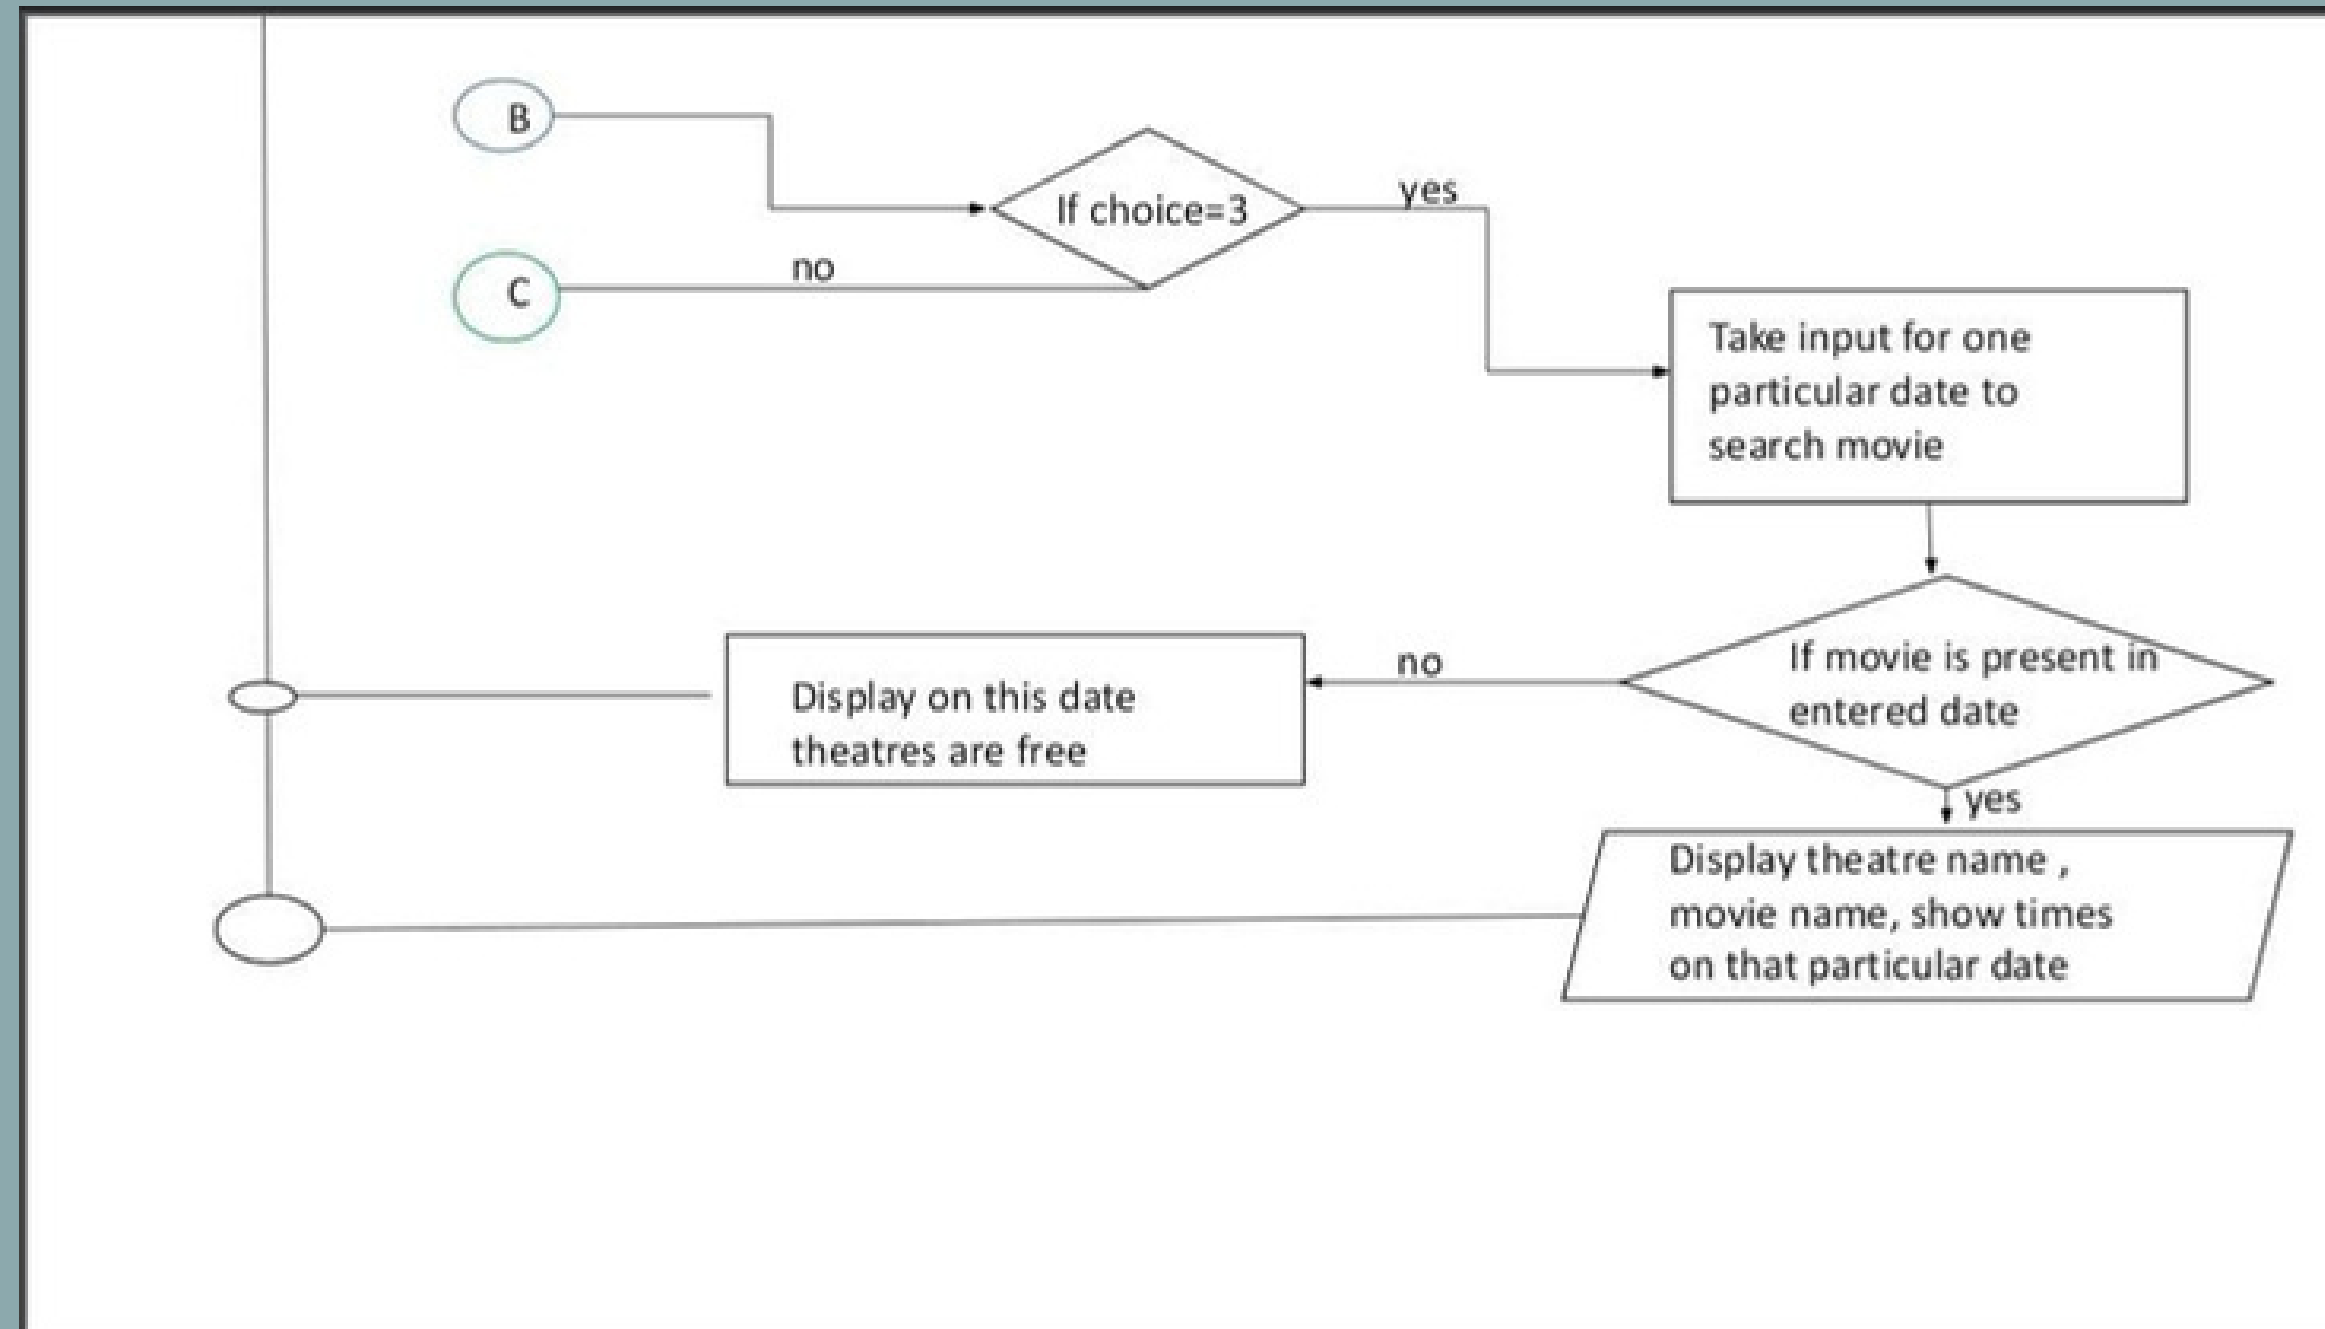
B

If choice=3

yes

C

no

Take input for one particular date to search movie

If movie is present in entered date

no

Display on this date theatres are free

yes

Display theatre name , movie name, show times on that particular date